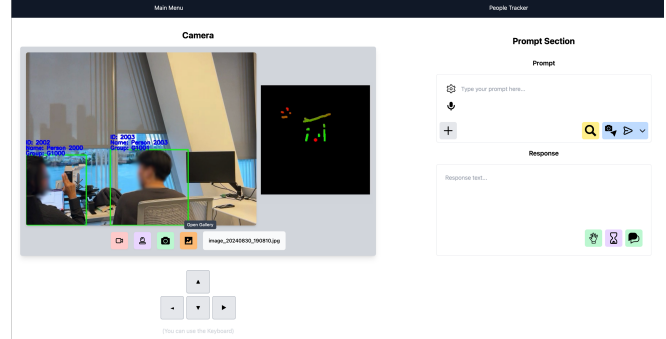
Main Menu

People Tracker

Camera

ID: 2002
Name: Person 2000
Group: G1000

ID: 2003
Name: Person 2003
Group: G1001

Open Gallery

image_20240830_190810.jpg

▲

◄ ▼ ►

(You can use the Keyboard)

Prompt Section

Prompt

Type your prompt here...

+

Response

Response text...